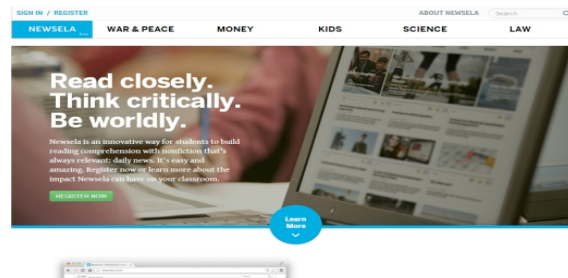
SIGN IN / REGISTER

ABOUT NEWSELA

Search

NEWSELA

WAR & PEACE

MONEY

KIDS

SCIENCE

LAW

Read closely. Think critically. Be worldly.

Newsela is an innovative way for students to build reading comprehension with nonfiction that's always relevant: daily news. It's easy and amazing. Register now or learn more about the impact Newsela can have on your classroom.

REGISTER NOW

Learn More